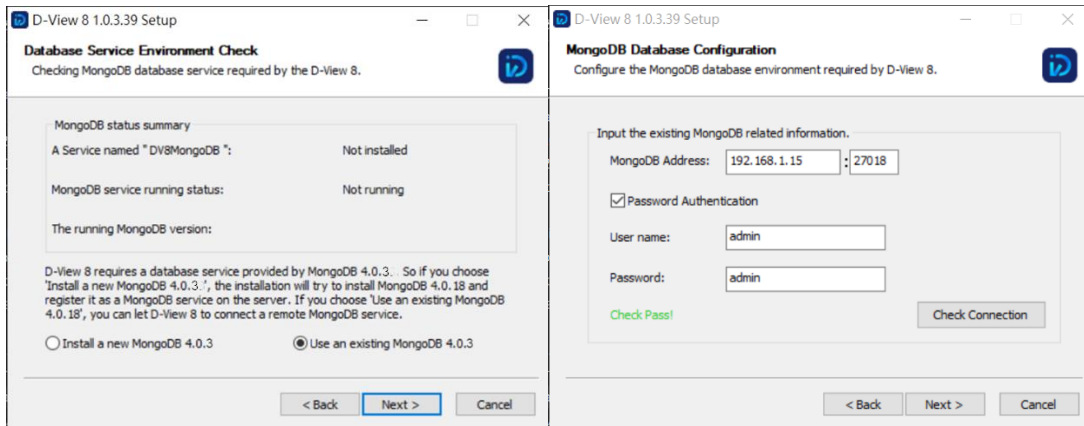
D-View 8 1.0.3.39 Setup

Database Service Environment Check
Checking MongoDB database service required by the D-View 8.

MongoDB status summary

A Service named " DV8MongoDB ": Not installed

MongoDB service running status: Not running

The running MongoDB version:

D-View 8 requires a database service provided by MongoDB 4.0.3.. So if you choose 'Install a new MongoDB 4.0.3.', the installation will try to install MongoDB 4.0.18 and register it as a MongoDB service on the server. If you choose 'Use an existing MongoDB 4.0.18', you can let D-View 8 to connect a remote MongoDB service.

Install a new MongoDB 4.0.3

Use an existing MongoDB 4.0.3

< Back

Next >

Cancel

D-View 8 1.0.3.39 Setup

MongoDB Database Configuration
Configure the MongoDB database environment required by D-View 8.

Input the existing MongoDB related information.

MongoDB Address: 192.168.1.15 : 27018

Password Authentication

User name: admin

Password: admin

Check Pass!

Check Connection

< Back

Next >

Cancel